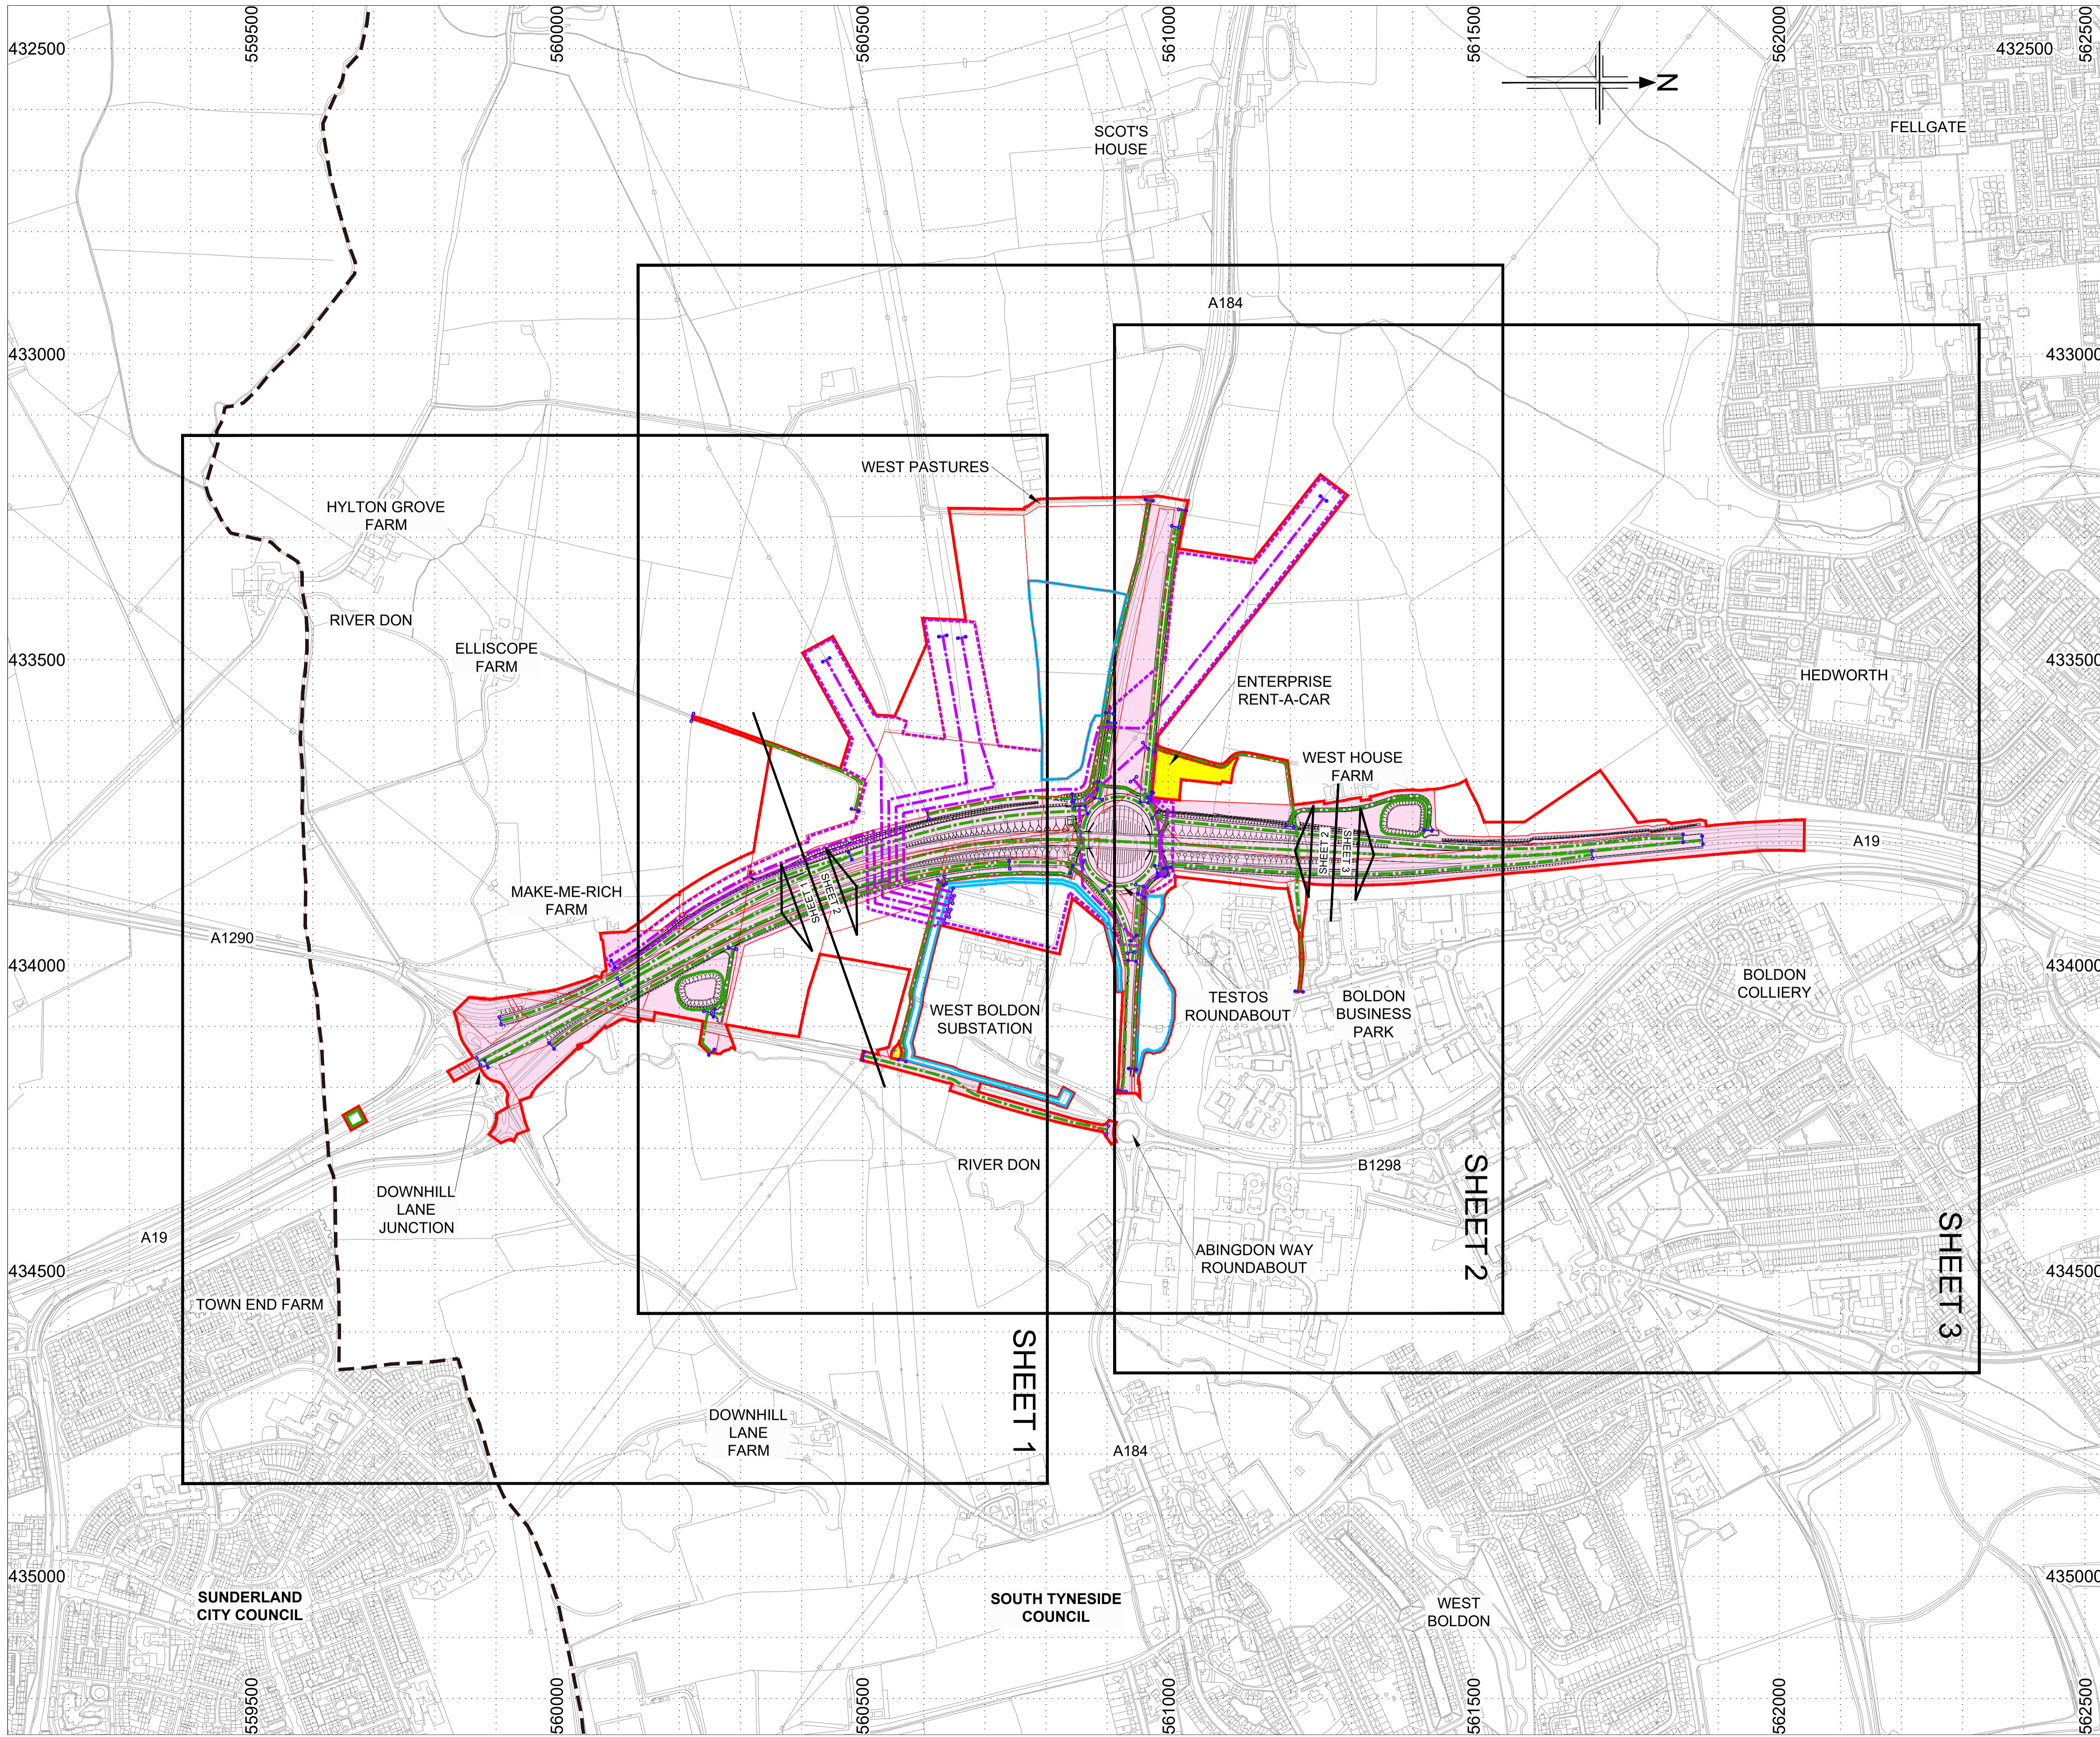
432500
559500
560000
560500
561000
561500
562000
562500
432500
N
SCOT'S HOUSE
FELLGATE
A184
433000
433000
WEST PASTURES
HYLTON GROVE FARM
RIVER DON
ELLISCOPE FARM
433500
433500
ENTERPRISE RENT-A-CAR
HEDWORTH
WEST HOUSE FARM
A19
SHEET 2
SHEET 3
SHEET 1
SHEET 2
MAKE-ME-RICH FARM
A1290
434000
434000
BOLDON COLLIERY
TESTOS ROUNDABOUT
BOLDON BUSINESS PARK
WEST BOLDON SUBSTATION
RIVER DON
B1298
SHEET 2
DOWNHILL LANE JUNCTION
A19
SHEET 3
ABINGDON WAY ROUNDABOUT
434500
434500
TOWN END FARM
SHEET 1
DOWNHILL LANE FARM
A184
435000
435000
SUNDERLAND CITY COUNCIL
SOUTH TYNESIDE COUNCIL
WEST BOLDON
559500
560000
560500
561000
561500
562000
562500